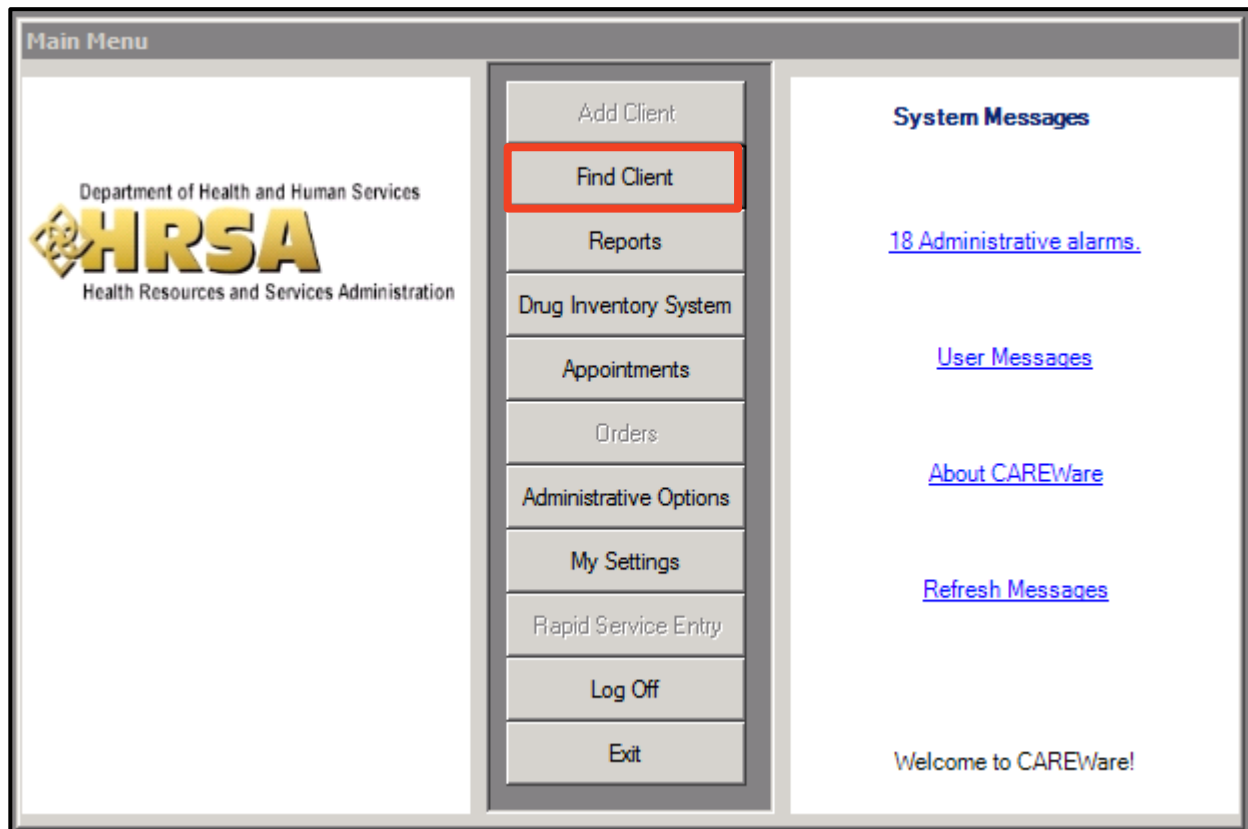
Main Menu

Department of Health and Human Services
HRSA
Health Resources and Services Administration

Add Client
Find Client
Reports
Drug Inventory System
Appointments
Orders
Administrative Options
My Settings
Rapid Service Entry
Log Off
Exit

System Messages

18 Administrative alarms.

User Messages

About CAREWare

Refresh Messages

Welcome to CAREWare!